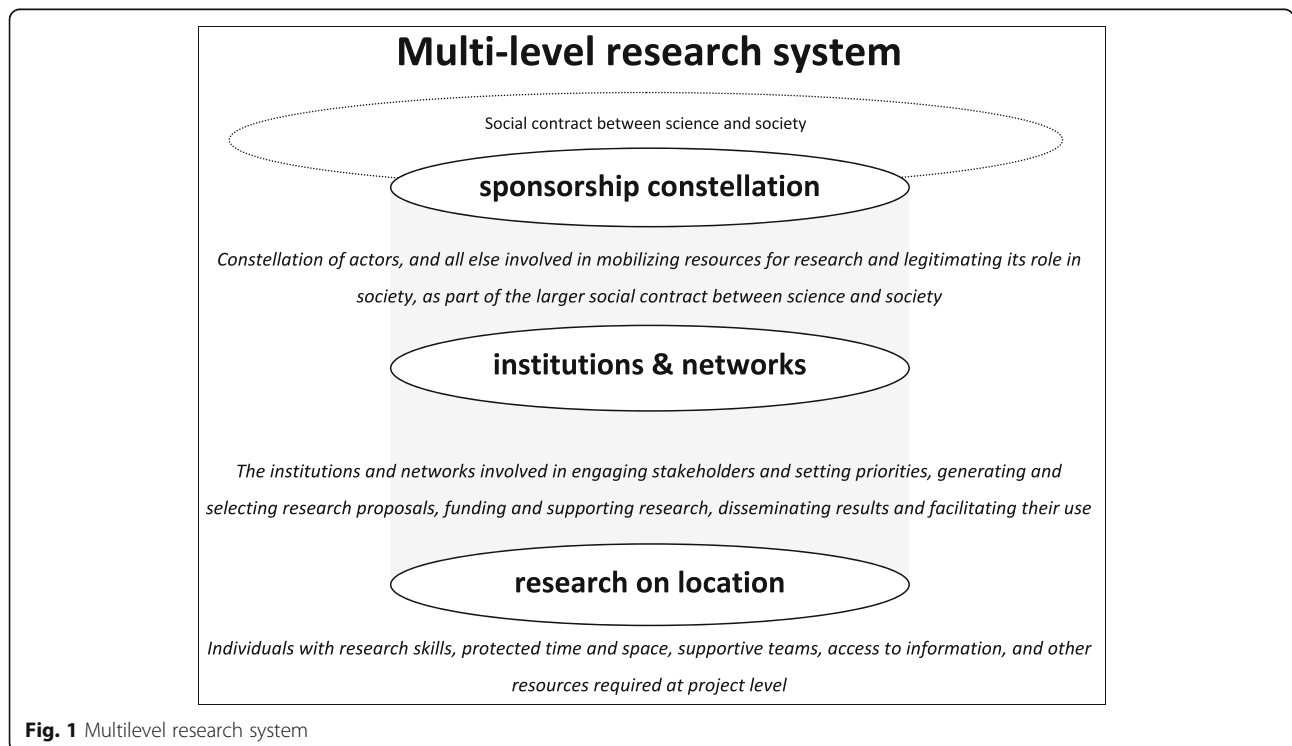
Multi-level research system

Social contract between science and society

sponsorship constellation

Constellation of actors, and all else involved in mobilizing resources for research and legitimating its role in society, as part of the larger social contract between science and society

institutions & networks

The institutions and networks involved in engaging stakeholders and setting priorities, generating and selecting research proposals, funding and supporting research, disseminating results and facilitating their use

research on location

Individuals with research skills, protected time and space, supportive teams, access to information, and other resources required at project level

Fig. 1 Multilevel research system